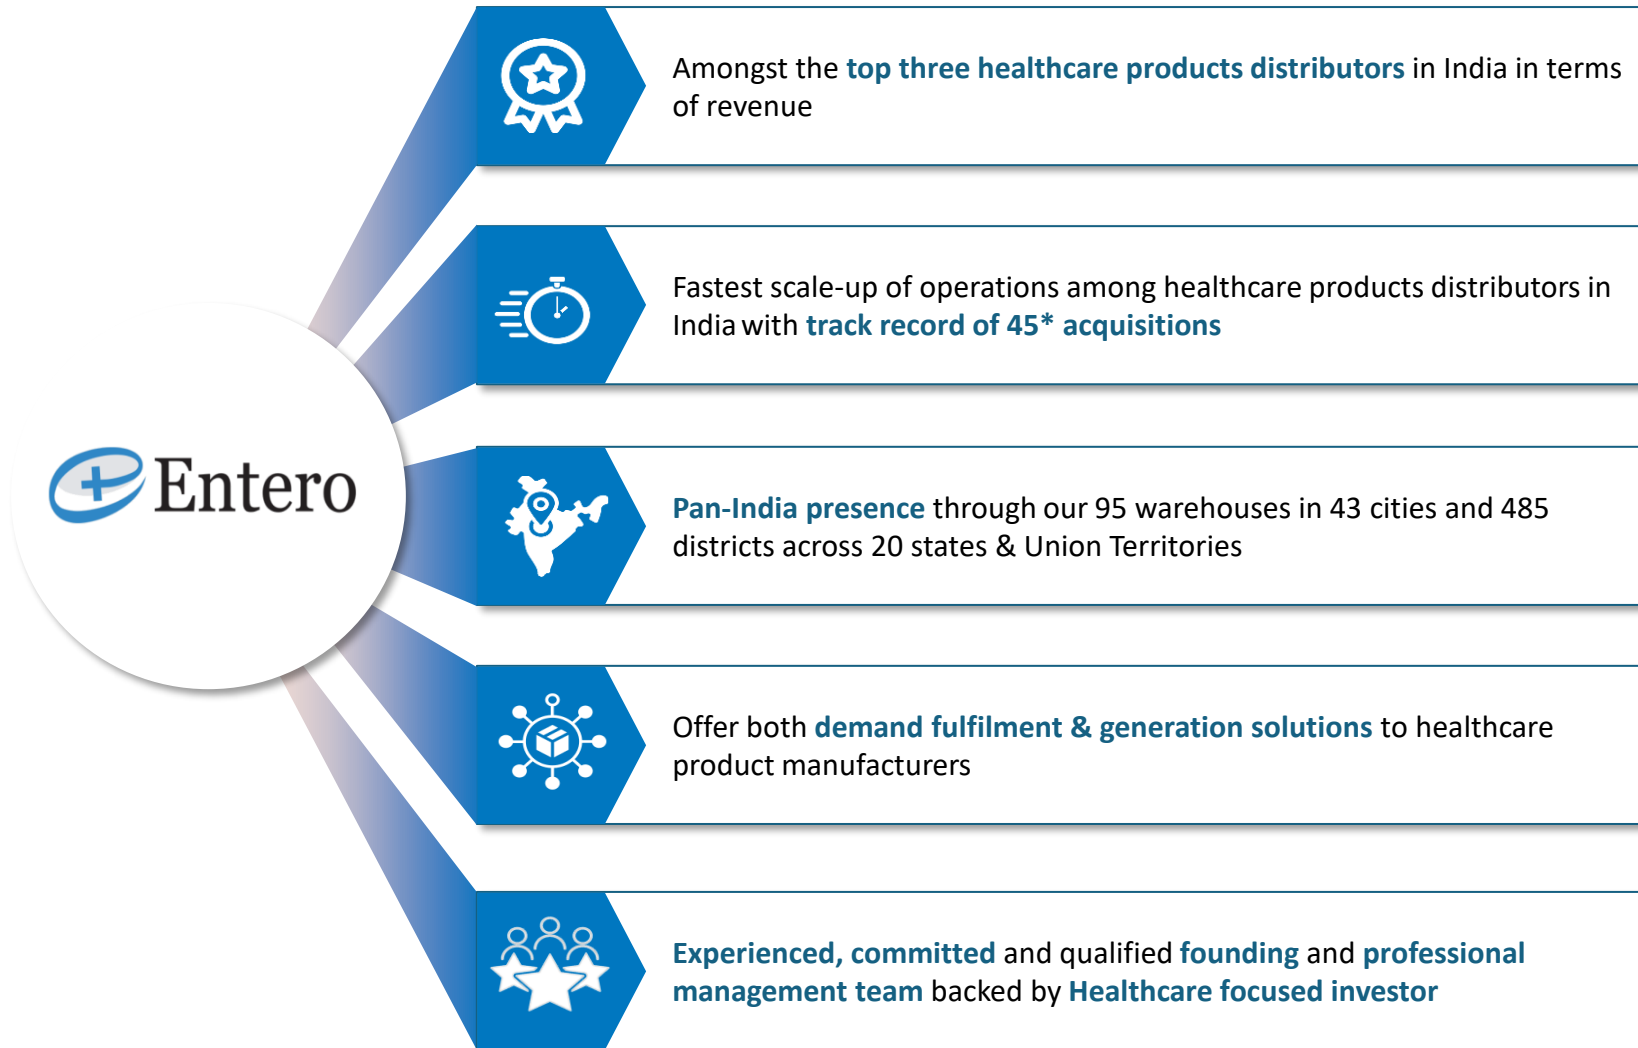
Entero

Amongst the top three healthcare products distributors in India in terms of revenue

Fastest scale-up of operations among healthcare products distributors in India with track record of 45* acquisitions

Pan-India presence through our 95 warehouses in 43 cities and 485 districts across 20 states & Union Territories

Offer both demand fulfilment & generation solutions to healthcare product manufacturers

Experienced, committed and qualified founding and professional management team backed by Healthcare focused investor